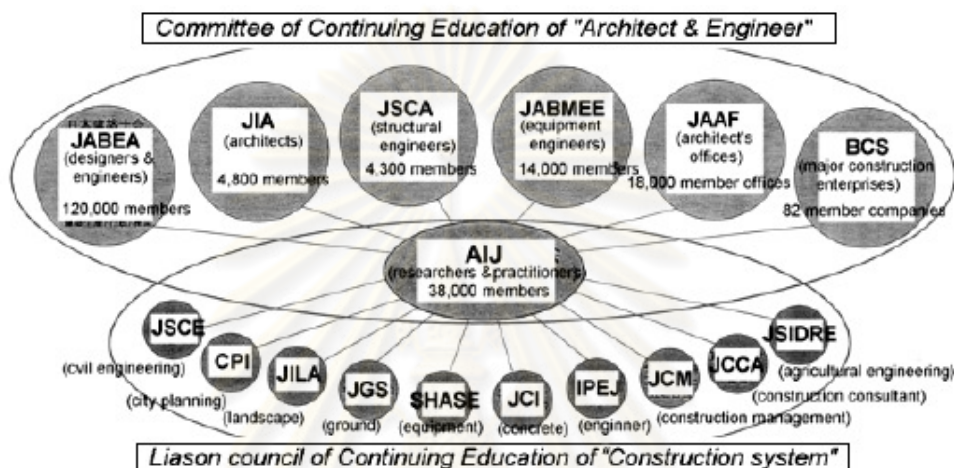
Committee of Continuing Education of "Architect & Engineer"

JABEA
(designers & engineers)
120,000 members

JIA
(architects)
4,800 members

JSCA
(structural engineers)
4,300 members

JABMEE
(equipment engineers)
14,000 members

JAAF
(architect's offices)
16,000 member offices

BCS
(major construction enterprises)
82 member companies

AIJ
(researchers &practitioners)
38,000 members

JSCE
(civil engineering)

CPI
(city planning)

JILA
(landscape)

JGS
(ground)

SHASE
(equipment)

JCI
(concrete)

IPEJ
(enginner)

JCM
(construction management)

JCCA
(construction consultant)

JSIDRE
(agricultural engineering)

Liason council of Continuing Education of "Construction system"